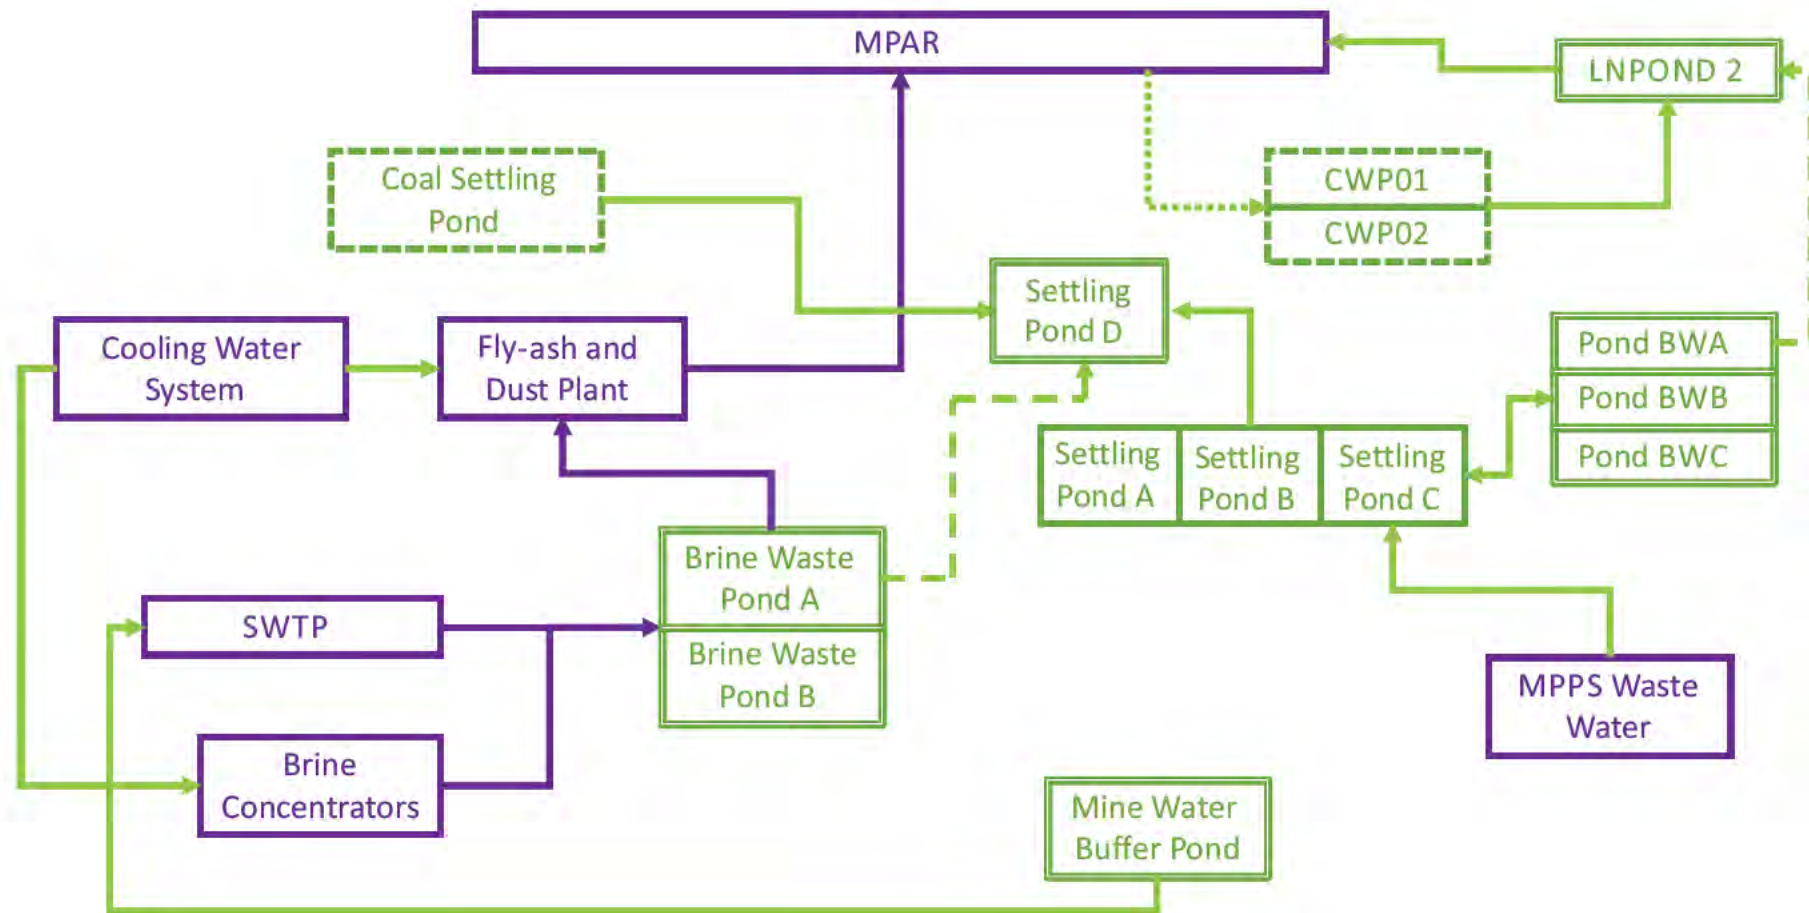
MPAR

LNPOND 2

Coal Settling Pond

CWP01

CWP02

Settling Pond D

Cooling Water System

Fly-ash and Dust Plant

Pond BWA

Pond BWB

Pond BWC

Settling Pond A

Settling Pond B

Settling Pond C

Brine Waste Pond A

Brine Waste Pond B

SWTP

MPPS Waste Water

Brine Concentrators

Mine Water Buffer Pond